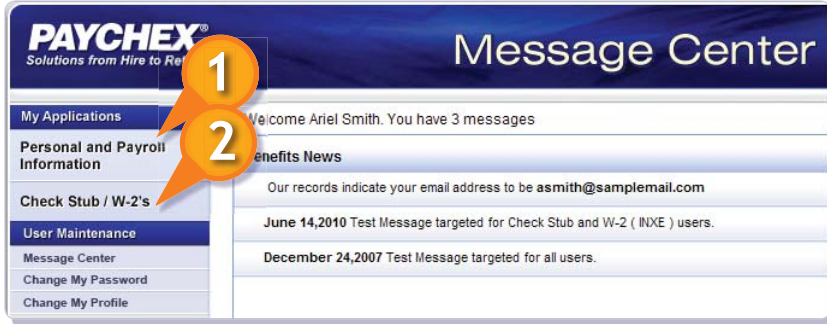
PAYCHEX®
Solutions from Hire to Re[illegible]

Message Center

1
2

My Applications
Personal and Payroll Information
Check Stub / W-2's
User Maintenance
Message Center
Change My Password
Change My Profile

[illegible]elcome Ariel Smith. You have 3 messages

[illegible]enefits News

Our records indicate your email address to be asmith@samplemail.com

June 14,2010 Test Message targeted for Check Stub and W-2 ( INXE ) users.

December 24,2007 Test Message targeted for all users.